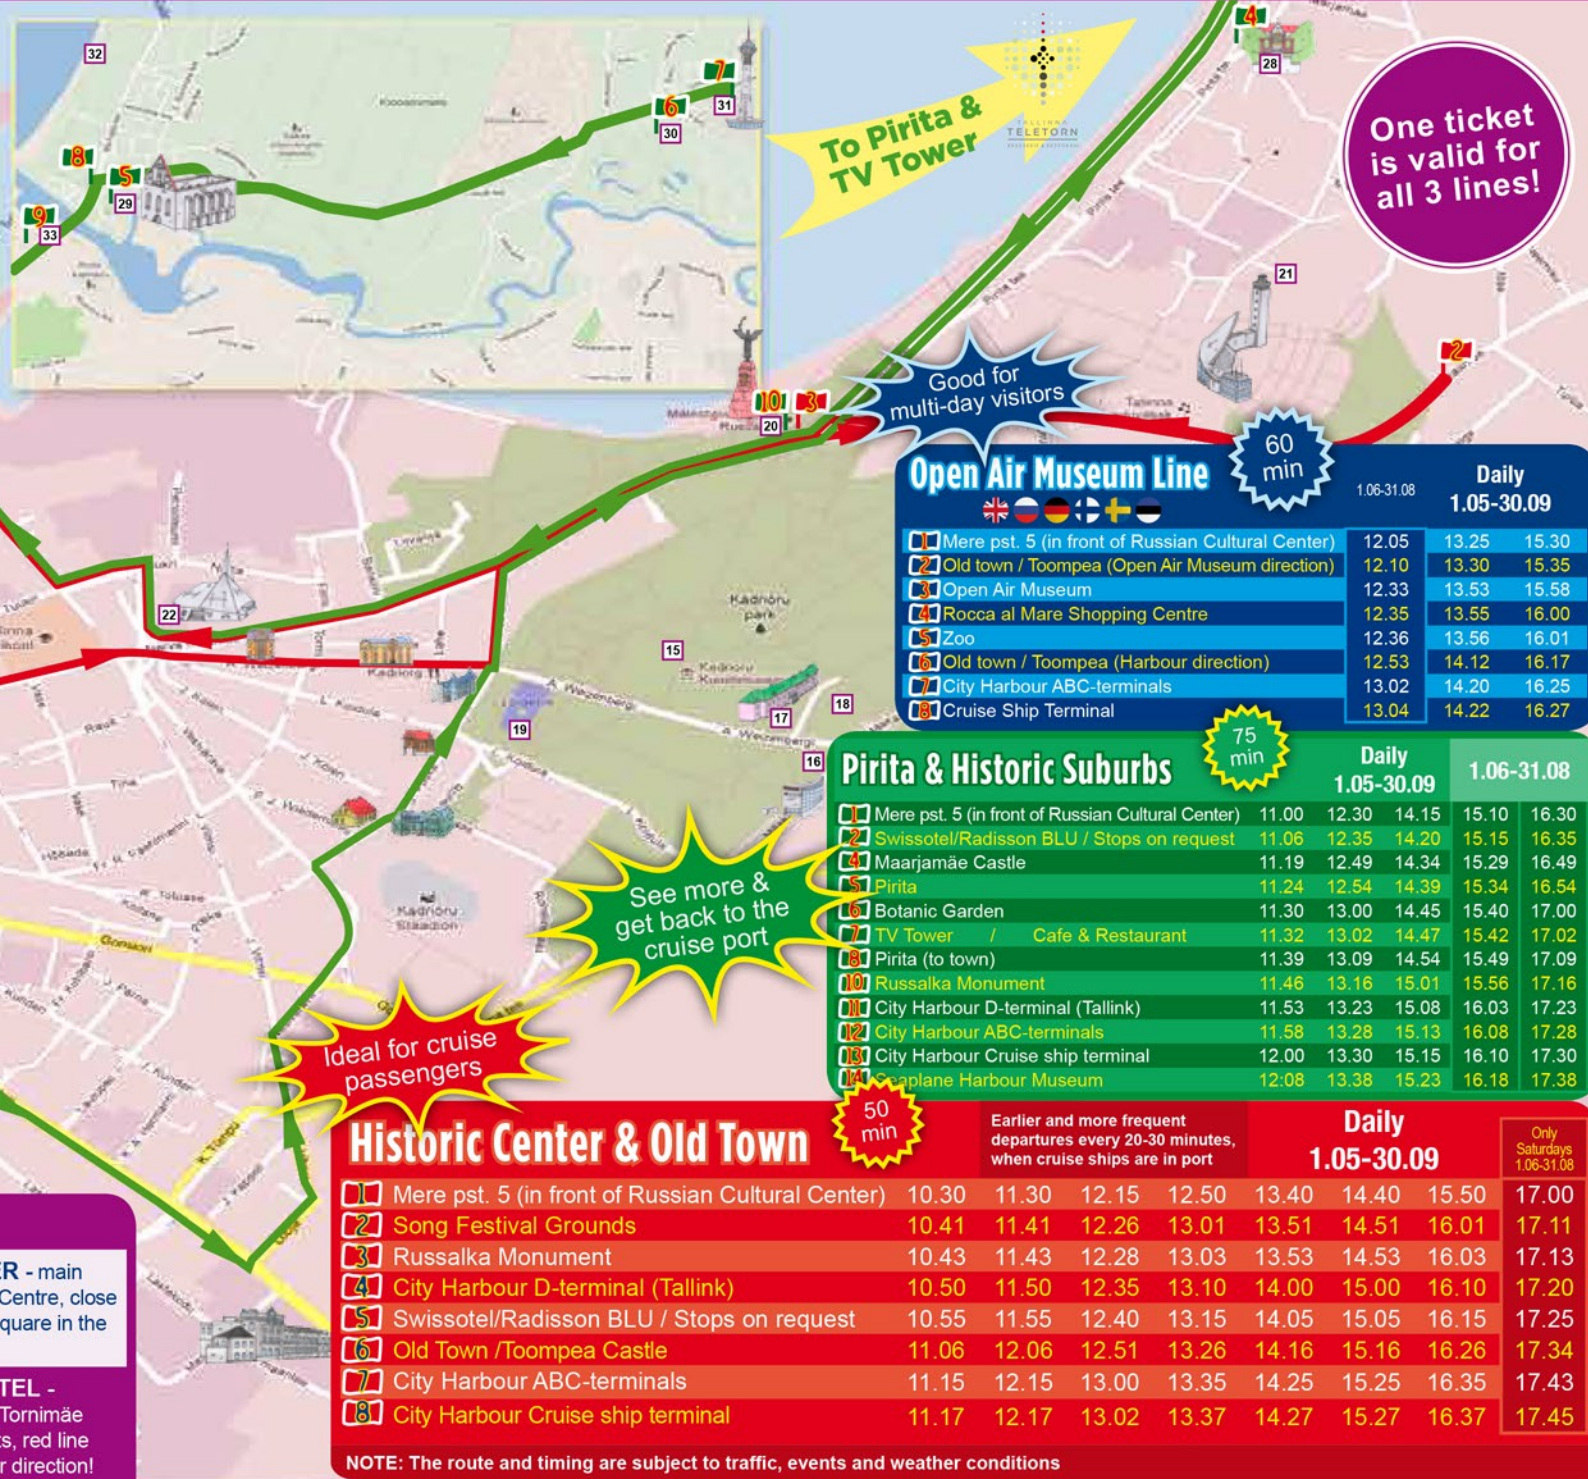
32

7
6
31
30
8
5
29
9
33

To Pirita & TV Tower

TALLINNA TELETORN

4
28

One ticket is valid for all 3 lines!

21

2

10 3
20

Good for multi-day visitors

60 min

Open Air Museum Line

| | 1.06-31.08 | Daily 1.05-30.09 | |
|---|---|---|---|
| 1 Mere pst. 5 (in front of Russian Cultural Center) | 12.05 | 13.25 | 15.30 |
| 2 Old town / Toompea (Open Air Museum direction) | 12.10 | 13.30 | 15.35 |
| 3 Open Air Museum | 12.33 | 13.53 | 15.58 |
| 4 Rocca al Mare Shopping Centre | 12.35 | 13.55 | 16.00 |
| 5 Zoo | 12.36 | 13.56 | 16.01 |
| 6 Old town / Toompea (Harbour direction) | 12.53 | 14.12 | 16.17 |
| 7 City Harbour ABC-terminals | 13.02 | 14.20 | 16.25 |
| 8 Cruise Ship Terminal | 13.04 | 14.22 | 16.27 |

22
15
18
17
19
16

Kadrioru park

75 min

Pirita & Historic Suburbs

| | Daily 1.05-30.09 | | | 1.06-31.08 | |
|---|---|---|---|---|---|
| 1 Mere pst. 5 (in front of Russian Cultural Center) | 11.00 | 12.30 | 14.15 | 15.10 | 16.30 |
| 2 Swissotel/Radisson BLU / Stops on request | 11.06 | 12.35 | 14.20 | 15.15 | 16.35 |
| 4 Maarjamäe Castle | 11.19 | 12.49 | 14.34 | 15.29 | 16.49 |
| 5 Pirita | 11.24 | 12.54 | 14.39 | 15.34 | 16.54 |
| 6 Botanic Garden | 11.30 | 13.00 | 14.45 | 15.40 | 17.00 |
| 7 TV Tower / Cafe & Restaurant | 11.32 | 13.02 | 14.47 | 15.42 | 17.02 |
| 8 Pirita (to town) | 11.39 | 13.09 | 14.54 | 15.49 | 17.09 |
| 10 Russalka Monument | 11.46 | 13.16 | 15.01 | 15.56 | 17.16 |
| 11 City Harbour D-terminal (Tallink) | 11.53 | 13.23 | 15.08 | 16.03 | 17.23 |
| 12 City Harbour ABC-terminals | 11.58 | 13.28 | 15.13 | 16.08 | 17.28 |
| 13 City Harbour Cruise ship terminal | 12.00 | 13.30 | 15.15 | 16.10 | 17.30 |
| 14 Seaplane Harbour Museum | 12:08 | 13.38 | 15.23 | 16.18 | 17.38 |

See more & get back to the cruise port

Ideal for cruise passengers

50 min

Historic Center & Old Town

Earlier and more frequent departures every 20-30 minutes, when cruise ships are in port

| | Daily 1.05-30.09 | | | | | | | Only Saturdays 1.06-31.08 |
|---|---|---|---|---|---|---|---|---|
| 1 Mere pst. 5 (in front of Russian Cultural Center) | 10.30 | 11.30 | 12.15 | 12.50 | 13.40 | 14.40 | 15.50 | 17.00 |
| 2 Song Festival Grounds | 10.41 | 11.41 | 12.26 | 13.01 | 13.51 | 14.51 | 16.01 | 17.11 |
| 3 Russalka Monument | 10.43 | 11.43 | 12.28 | 13.03 | 13.53 | 14.53 | 16.03 | 17.13 |
| 4 City Harbour D-terminal (Tallink) | 10.50 | 11.50 | 12.35 | 13.10 | 14.00 | 15.00 | 16.10 | 17.20 |
| 5 Swissotel/Radisson BLU / Stops on request | 10.55 | 11.55 | 12.40 | 13.15 | 14.05 | 15.05 | 16.15 | 17.25 |
| 6 Old Town /Toompea Castle | 11.06 | 12.06 | 12.51 | 13.26 | 14.16 | 15.16 | 16.26 | 17.34 |
| 7 City Harbour ABC-terminals | 11.15 | 12.15 | 13.00 | 13.35 | 14.25 | 15.25 | 16.35 | 17.43 |
| 8 City Harbour Cruise ship terminal | 11.17 | 12.17 | 13.02 | 13.37 | 14.27 | 15.27 | 16.37 | 17.45 |

NOTE: The route and timing are subject to traffic, events and weather conditions

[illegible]R - main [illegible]Centre, close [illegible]quare in the

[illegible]TEL - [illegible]Tornimäe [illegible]s, red line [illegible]r direction!